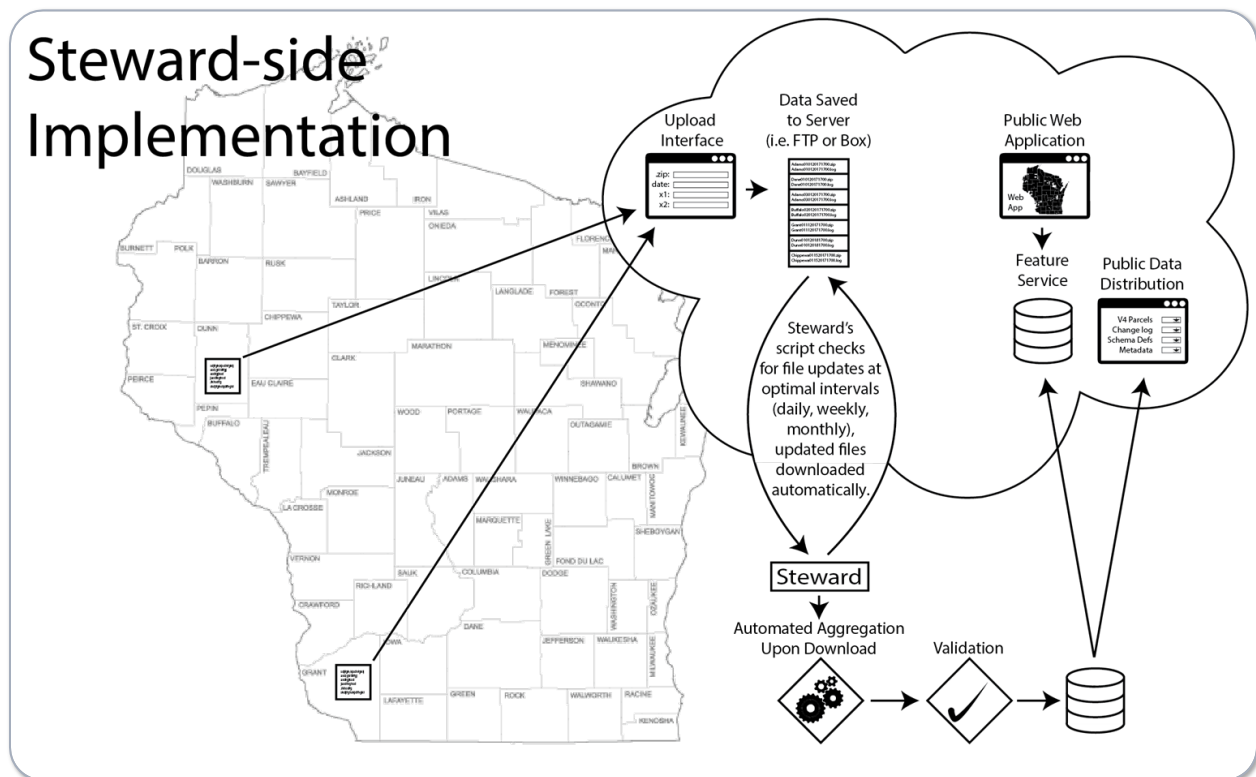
Steward-side Implementation

DOUGLAS
BAYFIELD
WASHBURN
SAWYER
ASHLAND
IRON
PRICE
VILAS
ONEIDA
FLORENCE
BURNETT
POLK
BARRON
RUSK
LINCOLN
FOREST
LANGLADE
OCONTO
TAYLOR
CHIPPEWA
ST. CROIX
DUNN
CLARK
MARATHON
MENOMINEE
SHAWANO
PIERCE
EAU CLAIRE
PEPIN
BUFFALO
WOOD
PORTAGE
WAUPACA
OUTAGAMIE
KEWAUNEE
TREMPEALEAU
JACKSON
BROWN
JUNEAU
ADAMS
WAUSHARA
WINNEBAGO
CALUMET
MANITOWOC
MONROE
LA CROSSE
MARQUETTE
GREEN LAKE
SHEBOYGAN
FOND DU LAC
VERNON
SAUK
COLUMBIA
DODGE
WASHINGTON
OZAUKEE
RICHLAND
CRAWFORD
DANE
JEFFERSON
WAUKESHA
MILWAUKEE
IOWA
GRANT
LAFAYETTE
GREEN
ROCK
WALWORTH
RACINE
KENOSHA

Upload Interface
.zip:
date:
x1:
x2:

Data Saved to Server (i.e. FTP or Box)

Public Web Application
Web App

Feature Service

Public Data Distribution
V4 Parcels
Change log
Schema Defs
Metadata

Steward's script checks for file updates at optimal intervals (daily, weekly, monthly), updated files downloaded automatically.

Steward

Automated Aggregation Upon Download

Validation